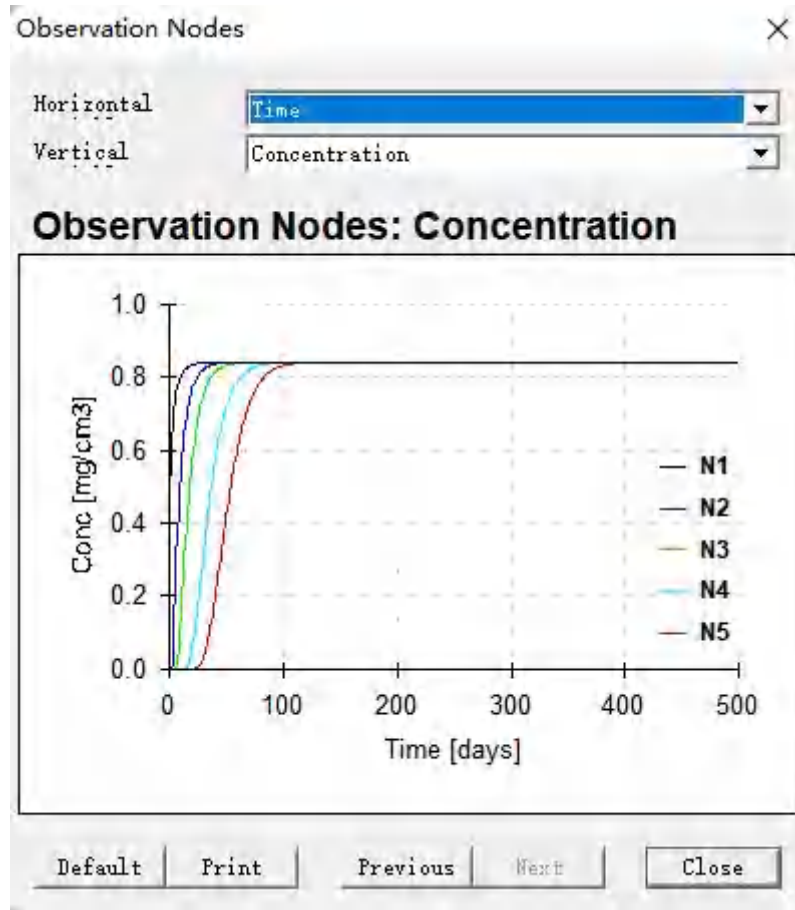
Observation Nodes ×

Horizontal Time

Vertical Concentration

Observation Nodes: Concentration

1.0
0.8
0.6
0.4
0.2
0.0

Conc [mg/cm3]

0 100 200 300 400 500

Time [days]

N1
N2
N3
N4
N5

Default Print Previous Next Close